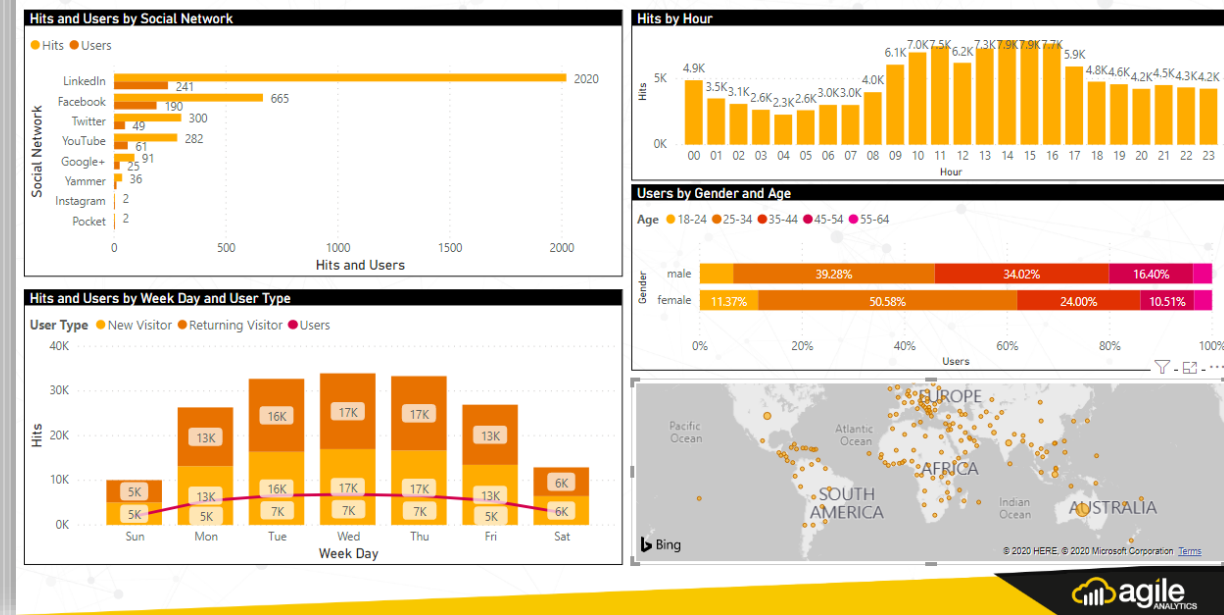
Hits and Users by Social Network

Hits Users

Social Network

LinkedIn 2020 241
Facebook 665 190
Twitter 300 49
YouTube 282 61
Google+ 91 25
Yammer 36
Instagram 2
Pocket 2

0 500 1000 1500 2000
Hits and Users

Hits by Hour

Hits
5K
0K

4.9K 3.5K 3.1K 2.6K 2.3K 2.6K 3.0K 3.0K 4.0K 6.1K 7.0K 7.5K 6.2K 7.3K 7.9K 7.9K 7.7K 5.9K 4.8K 4.6K 4.2K 4.5K 4.3K 4.2K

00 01 02 03 04 05 06 07 08 09 10 11 12 13 14 15 16 17 18 19 20 21 22 23
Hour

Users by Gender and Age

Age 18-24 25-34 35-44 45-54 55-64

Gender
male 39.28% 34.02% 16.40%
female 11.37% 50.58% 24.00% 10.51%

0% 20% 40% 60% 80% 100%
Users

Hits and Users by Week Day and User Type

User Type New Visitor Returning Visitor Users

Hits
40K
30K
20K
10K
0K

5K 5K 5K
13K 13K 5K
16K 16K 7K
17K 17K 7K
17K 17K 7K
13K 13K 5K
6K 6K

Sun Mon Tue Wed Thu Fri Sat
Week Day

Pacific Ocean
Atlantic Ocean
EUROPE
AFRICA
SOUTH AMERICA
Indian Ocean
AUSTRALIA
Bing
© 2020 HERE, © 2020 Microsoft Corporation Terms

agile ANALYTICS